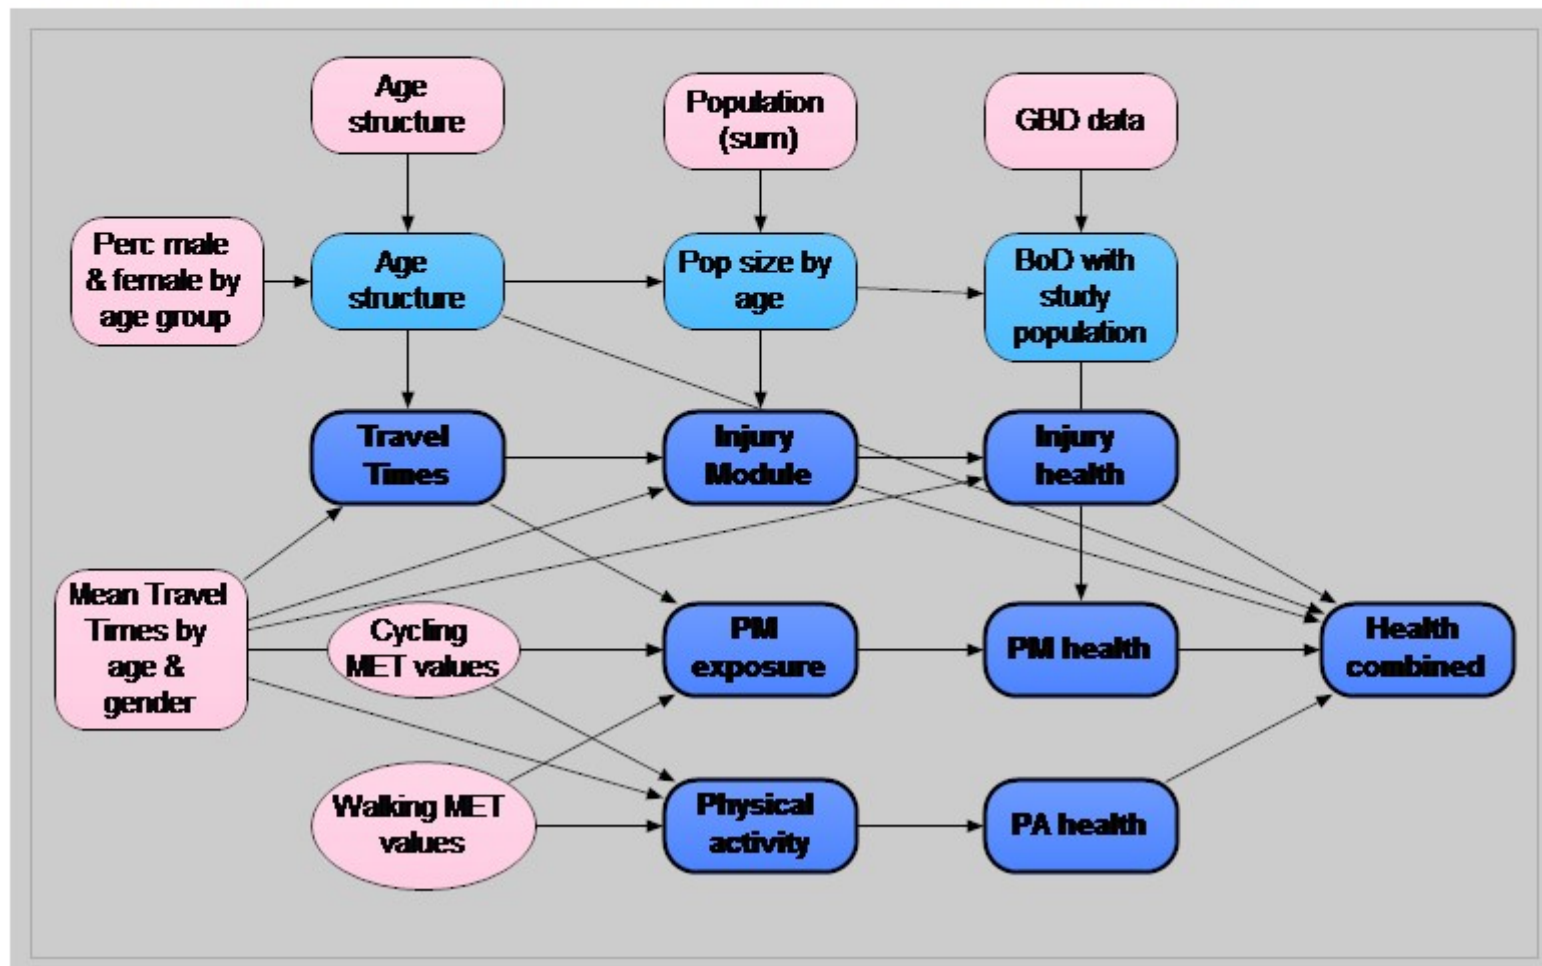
Age structure

Population (sum)

GBD data

Perc male & female by age group

Age structure

Pop size by age

BoD with study population

Travel Times

Injury Module

Injury health

Mean Travel Times by age & gender

Cycling MET values

PM exposure

PM health

Health combined

Walking MET values

Physical activity

PA health